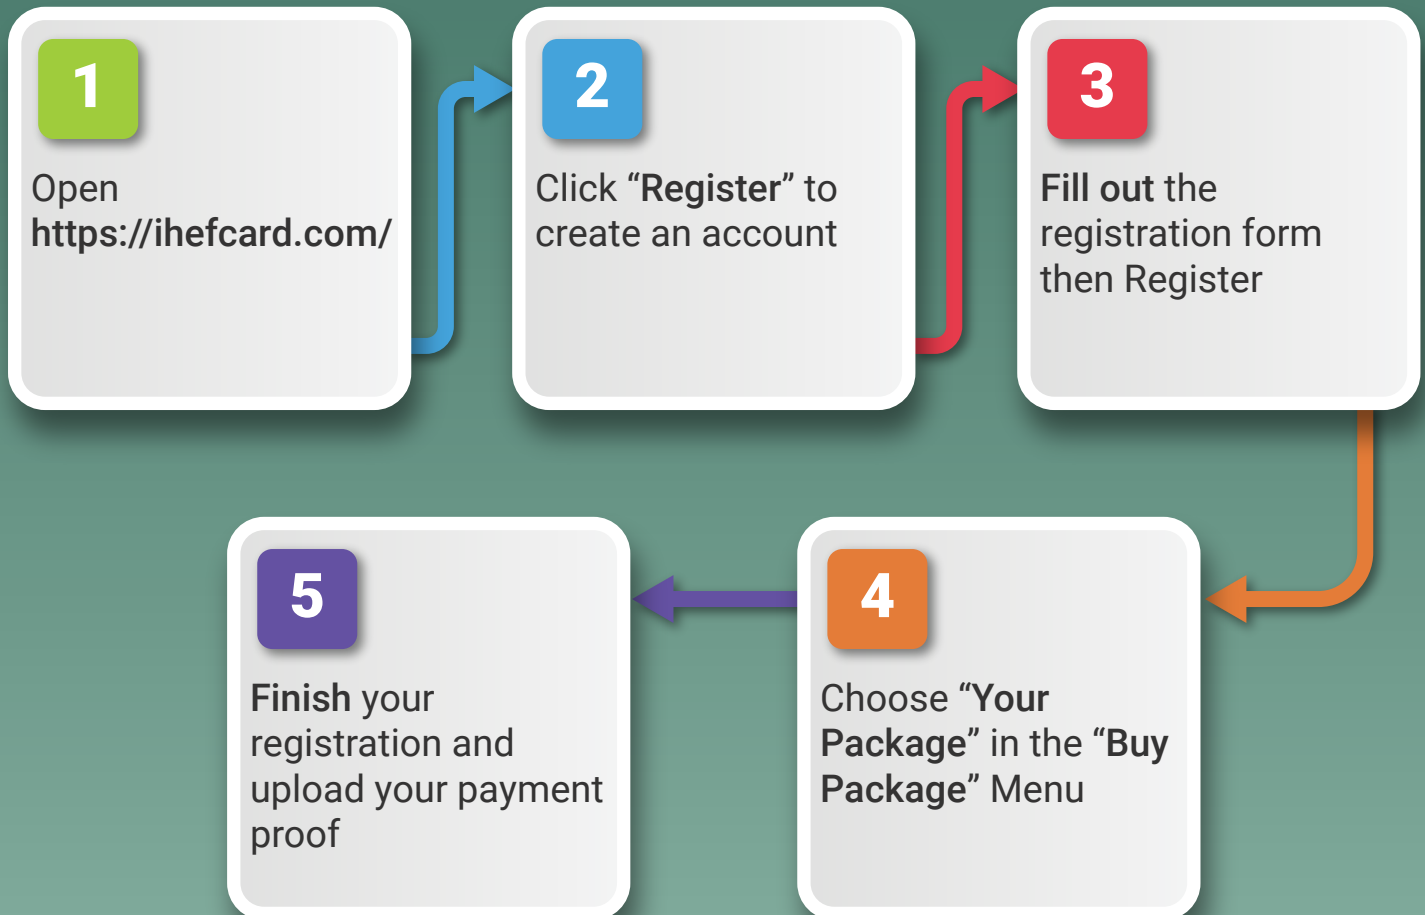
1

Open https://ihefcard.com/

2

Click “Register” to create an account

3

Fill out the registration form then Register

4

Choose “Your Package” in the “Buy Package” Menu

5

Finish your registration and upload your payment proof